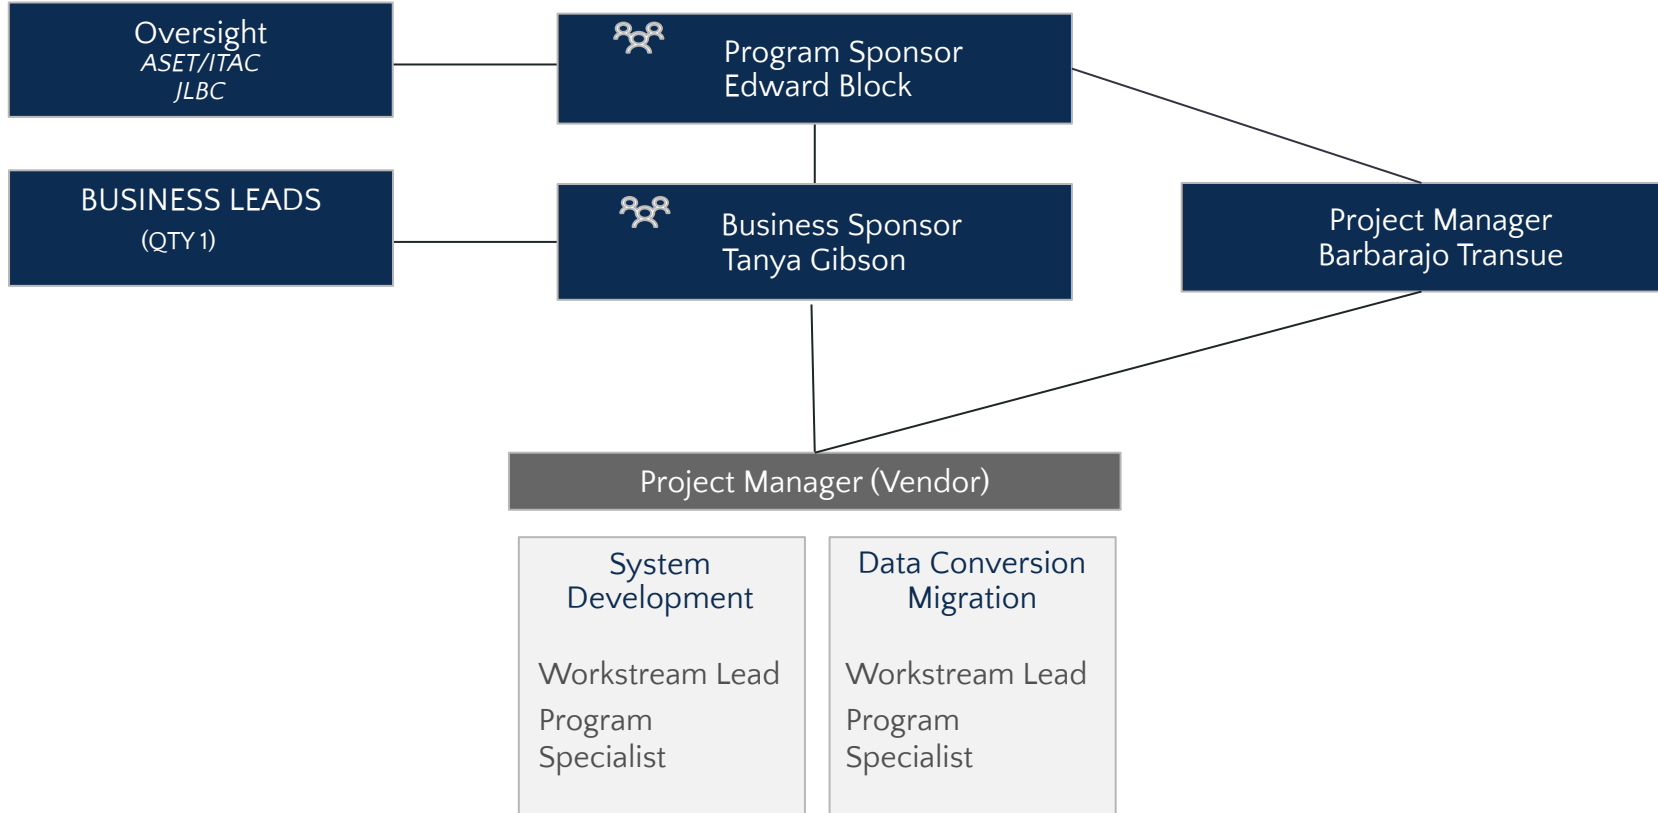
Oversight
ASET/ITAC
JLBC

Program Sponsor
Edward Block

BUSINESS LEADS
(QTY 1)

Business Sponsor
Tanya Gibson

Project Manager
Barbarajo Transue

Project Manager (Vendor)

System Development

Workstream Lead

Program Specialist

Data Conversion Migration

Workstream Lead

Program Specialist